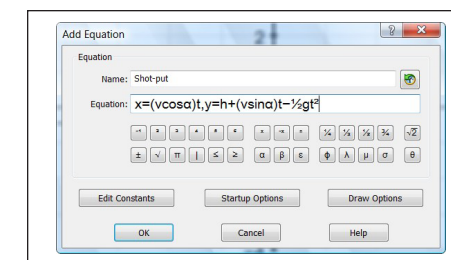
Add Equation

Equation

Name: Shot-put

Equation: x=(vcosα)t,y=h+(vsinα)t−½gt²

⁻¹ ² ³ ⁴ ⁸ ⁶ ₓ ₘ ₙ ¼ ⅓ ⅔ ¾ $\sqrt[3]{}$

± √ π | ≤ ≥ α β ε φ λ μ σ θ

Edit Constants Startup Options Draw Options

OK Cancel Help